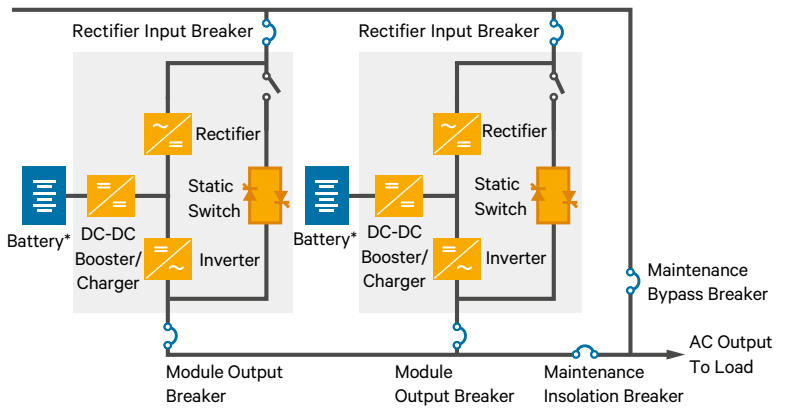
Rectifier Input Breaker

Rectifier Input Breaker

Rectifier

Rectifier

Static Switch

Static Switch

Battery*

DC-DC Booster/ Charger

Inverter

Battery*

DC-DC Booster/ Charger

Inverter

Maintenance Bypass Breaker

AC Output To Load

Module Output Breaker

Module Output Breaker

Maintenance Insolation Breaker